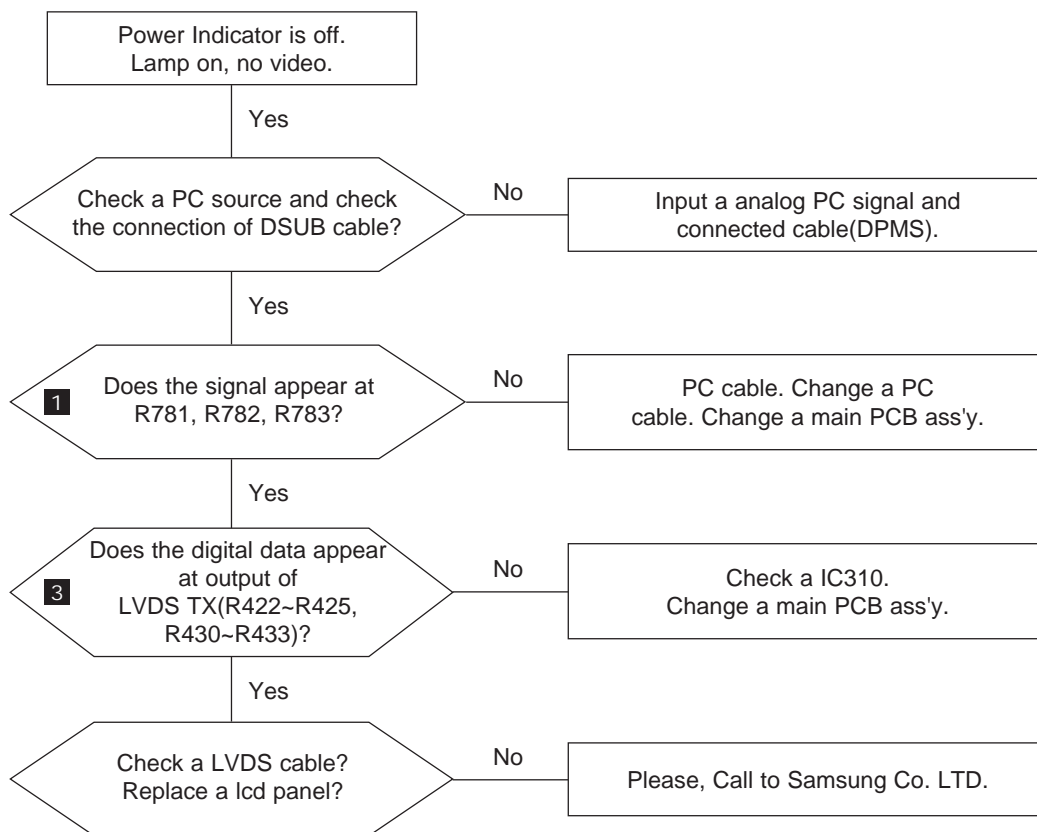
Power Indicator is off.
Lamp on, no video.

Yes

Check a PC source and check the connection of DSUB cable?

No

Input a analog PC signal and connected cable(DPMS).

Yes

1

Does the signal appear at R781, R782, R783?

No

PC cable. Change a PC cable. Change a main PCB ass'y.

Yes

3

Does the digital data appear at output of LVDS TX(R422~R425, R430~R433)?

No

Check a IC310.
Change a main PCB ass'y.

Yes

Check a LVDS cable?
Replace a lcd panel?

No

Please, Call to Samsung Co. LTD.